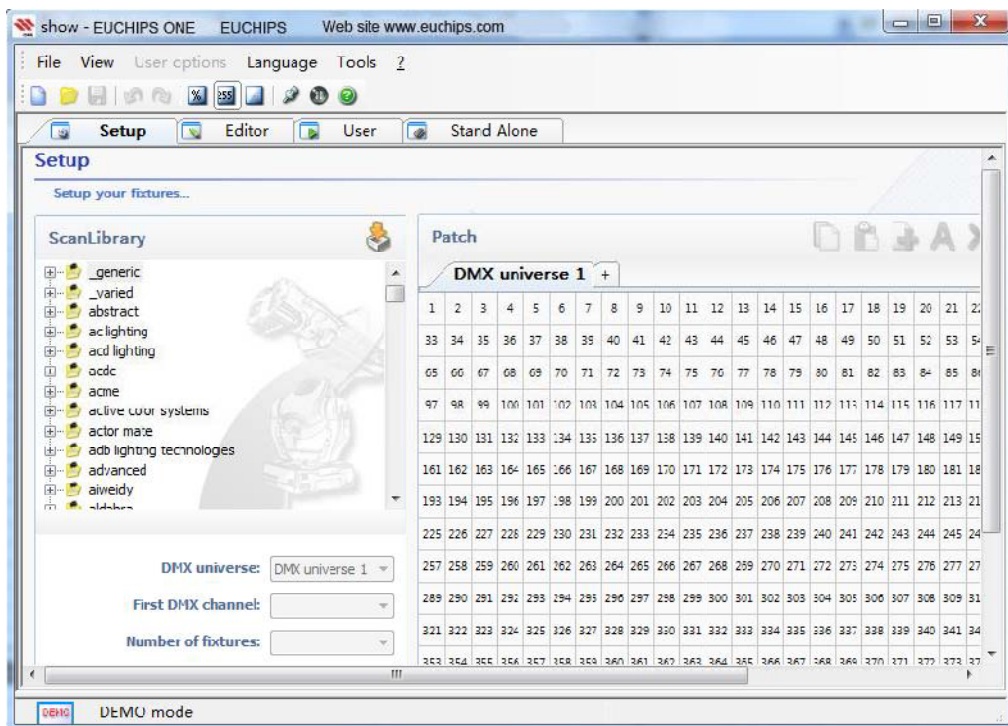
show - EUCHIPS ONE EUCHIPS Web site www.euchips.com

File View User options Language Tools ?

Setup Editor User Stand Alone

Setup

Setup your fixtures...

ScanLibrary

_generic
_varied
abstract
ac lighting
acd lighting
acdc
acme
active color systems
actor mate
adb lighting technologies
advanced
aiweidy
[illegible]

DMX universe: DMX universe 1
First DMX channel:
Number of fixtures:

Patch

DMX universe 1 +

| 1 | 2 | 3 | 4 | 5 | 6 | 7 | 8 | 9 | 10 | 11 | 12 | 13 | 14 | 15 | 16 | 17 | 18 | 19 | 20 | 21 | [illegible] |
|---|---|---|---|---|---|---|---|---|---|---|---|---|---|---|---|---|---|---|---|---|---|
| 33 | 34 | 35 | 36 | 37 | 38 | 39 | 40 | 41 | 42 | 43 | 44 | 45 | 46 | 47 | 48 | 49 | 50 | 51 | 52 | 53 | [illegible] |
| 65 | 66 | 67 | 68 | 69 | 70 | 71 | 72 | 73 | 74 | 75 | 76 | 77 | 78 | 79 | 80 | 81 | 82 | 83 | 84 | 85 | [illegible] |
| 97 | 98 | 99 | 100 | 101 | 102 | 103 | 104 | 105 | 106 | 107 | 108 | 109 | 110 | 111 | 112 | 113 | 114 | 115 | 116 | 117 | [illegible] |
| 129 | 130 | 131 | 132 | 133 | 134 | 135 | 136 | 137 | 138 | 139 | 140 | 141 | 142 | 143 | 144 | 145 | 146 | 147 | 148 | 149 | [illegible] |
| 161 | 162 | 163 | 164 | 165 | 166 | 167 | 168 | 169 | 170 | 171 | 172 | 173 | 174 | 175 | 176 | 177 | 178 | 179 | 180 | 181 | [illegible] |
| 193 | 194 | 195 | 196 | 197 | 198 | 199 | 200 | 201 | 202 | 203 | 204 | 205 | 206 | 207 | 208 | 209 | 210 | 211 | 212 | 213 | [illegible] |
| 225 | 226 | 227 | 228 | 229 | 230 | 231 | 232 | 233 | 234 | 235 | 236 | 237 | 238 | 239 | 240 | 241 | 242 | 243 | 244 | 245 | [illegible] |
| 257 | 258 | 259 | 260 | 261 | 262 | 263 | 264 | 265 | 266 | 267 | 268 | 269 | 270 | 271 | 272 | 273 | 274 | 275 | 276 | 277 | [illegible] |
| 289 | 290 | 291 | 292 | 293 | 294 | 295 | 296 | 297 | 298 | 299 | 300 | 301 | 302 | 303 | 304 | 305 | 306 | 307 | 308 | 309 | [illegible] |
| 321 | 322 | 323 | 324 | 325 | 326 | 327 | 328 | 329 | 330 | 331 | 332 | 333 | 334 | 335 | 336 | 337 | 338 | 339 | 340 | 341 | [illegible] |
| 353 | 354 | 355 | 356 | 357 | 358 | 359 | 360 | 361 | 362 | 363 | 364 | 365 | 366 | 367 | 368 | 369 | 370 | 371 | 372 | 373 | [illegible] |

DEMO DEMO mode